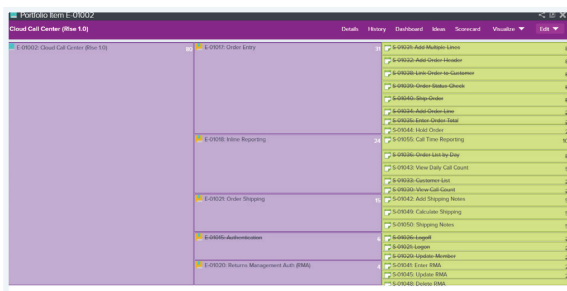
Portfolio Item E-01002

Cloud Call Center (Rlse 1.0)

Details History Dashboard Ideas Scorecard Visualize ▼ Edit ▼

E-01002: Cloud Call Center (Rlse 1.0) 90

E-01017: Order Entry 31

E-01018: Inline Reporting 24

E-01021: Order Shipping 11

~~E-01015: Authentication~~ 6

E-01020: Returns Management Auth (RMA) 4

~~S-01031: Add Multiple Lines~~

~~S-01032: Add Order Header~~

~~S-01038: Link Order to Customer~~

~~S-01039: Order Status Check~~

~~S-01040: Ship Order~~

~~S-01034: Add Order Line~~

~~S-01035: Enter Order Total~~

S-01044: Hold Order

S-01055: Call Time Reporting

~~S-01036: Order List by Day~~

S-01043: View Daily Call Count

~~S-01033: Customer List~~

~~S-01030: View Call Count~~

S-01042: Add Shipping Notes

S-01049: Calculate Shipping

S-01050: Shipping Notes

~~S-01026: Logoff~~

~~S-01021: Logon~~

~~S-01020: Update Member~~

S-01041: Enter RMA

S-01045: Update RMA

S-01048: Delete RMA